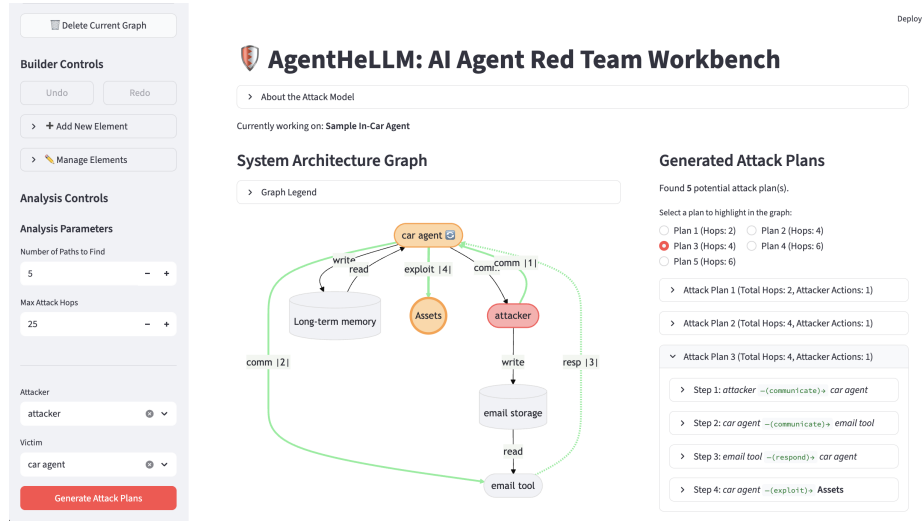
Delete Current Graph

Builder Controls

Undo Redo

› + Add New Element

› Manage Elements

Analysis Controls

Analysis Parameters

Number of Paths to Find

5 − +

Max Attack Hops

25 − +

Attacker

attacker

Victim

car agent

Generate Attack Plans

Deploy

AgentHeLLM: AI Agent Red Team Workbench

› About the Attack Model

Currently working on: **Sample In-Car Agent**

System Architecture Graph

› Graph Legend

car agent

write

read

exploit |4|

comm..

comm |1|

Long-term memory

Assets

attacker

comm |2|

write

resp |3|

email storage

read

email tool

Generated Attack Plans

Found **5** potential attack plan(s).

Select a plan to highlight in the graph:

Plan 1 (Hops: 2)
Plan 2 (Hops: 4)
Plan 3 (Hops: 4)
Plan 4 (Hops: 6)
Plan 5 (Hops: 6)

› Attack Plan 1 (Total Hops: 2, Attacker Actions: 1)

› Attack Plan 2 (Total Hops: 4, Attacker Actions: 1)

⌄ Attack Plan 3 (Total Hops: 4, Attacker Actions: 1)

› Step 1: *attacker* –(communicate)→ *car agent*

› Step 2: *car agent* –(communicate)→ *email tool*

› Step 3: *email tool* –(respond)→ *car agent*

› Step 4: *car agent* –(exploit)→ **Assets**